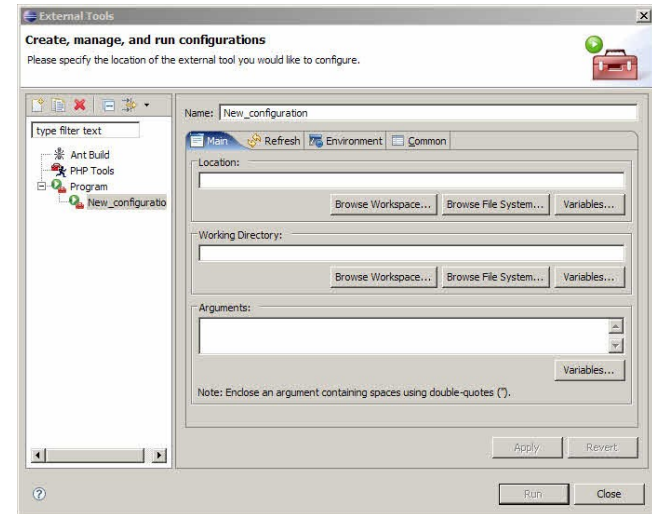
External Tools

Create, manage, and run configurations

Please specify the location of the external tool you would like to configure.

type filter text

Ant Build
PHP Tools
Program
New_configuratio

Name: New_configuration

Main | Refresh | Environment | Common

Location:

Browse Workspace... | Browse File System... | Variables...

Working Directory:

Browse Workspace... | Browse File System... | Variables...

Arguments:

Variables...

Note: Enclose an argument containing spaces using double-quotes (").

Apply | Revert

Run | Close